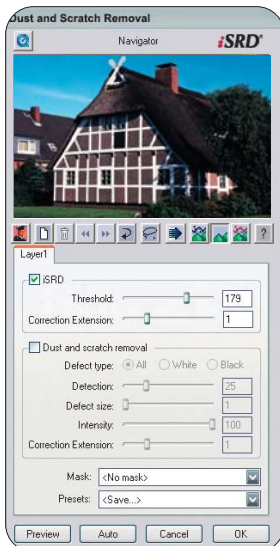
Dust and Scratch Removal

Navigator

iSRD®

Layer1

iSRD

Threshold: 179

Correction Extension: 1

Dust and scratch removal

Defect type: All White Black

Detection: 25

Defect size: 1

Intensity: 100

Correction Extension: 1

Mask: <No mask>

Presets: <Save...>

Preview Auto Cancel OK